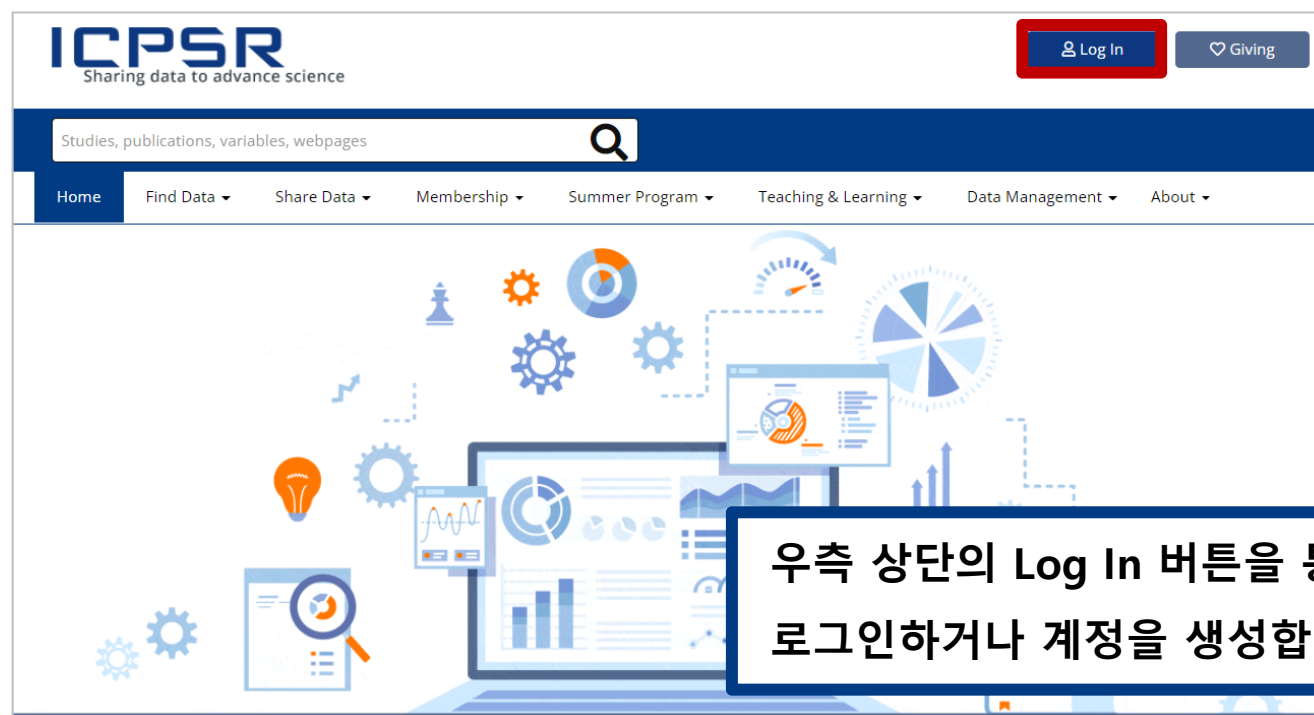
ICPSR
Sharing data to advance science

Log In
Giving

Studies, publications, variables, webpages

Home
Find Data
Share Data
Membership
Summer Program
Teaching & Learning
Data Management
About

우측 상단의 Log In 버튼을 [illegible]
로그인하거나 계정을 생성합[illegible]